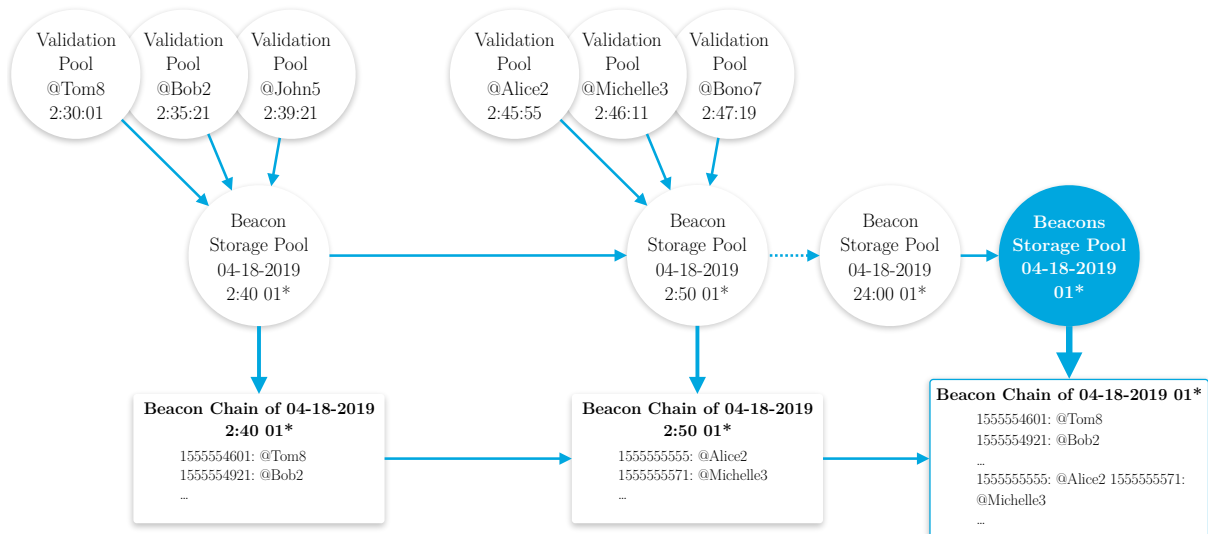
Validation Pool @Tom8 2:30:01

Validation Pool @Bob2 2:35:21

Validation Pool @John5 2:39:21

Validation Pool @Alice2 2:45:55

Validation Pool @Michelle3 2:46:11

Validation Pool @Bono7 2:47:19

Beacon Storage Pool 04-18-2019 2:40 01*

Beacon Storage Pool 04-18-2019 2:50 01*

Beacon Storage Pool 04-18-2019 24:00 01*

Beacons Storage Pool 04-18-2019 01*

**Beacon Chain of 04-18-2019 2:40 01***
1555554601: @Tom8
1555554921: @Bob2
...

**Beacon Chain of 04-18-2019 2:50 01***
1555555555: @Alice2
1555555571: @Michelle3
...

**Beacon Chain of 04-18-2019 01***
1555554601: @Tom8
1555554921: @Bob2
...
1555555555: @Alice2 1555555571: @Michelle3
...